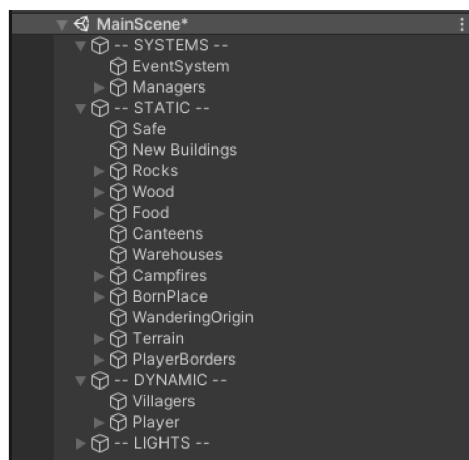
MainScene*
-- SYSTEMS --
EventSystem
Managers
-- STATIC --
Safe
New Buildings
Rocks
Wood
Food
Canteens
Warehouses
Campfires
BornPlace
WanderingOrigin
Terrain
PlayerBorders
-- DYNAMIC --
Villagers
Player
-- LIGHTS --